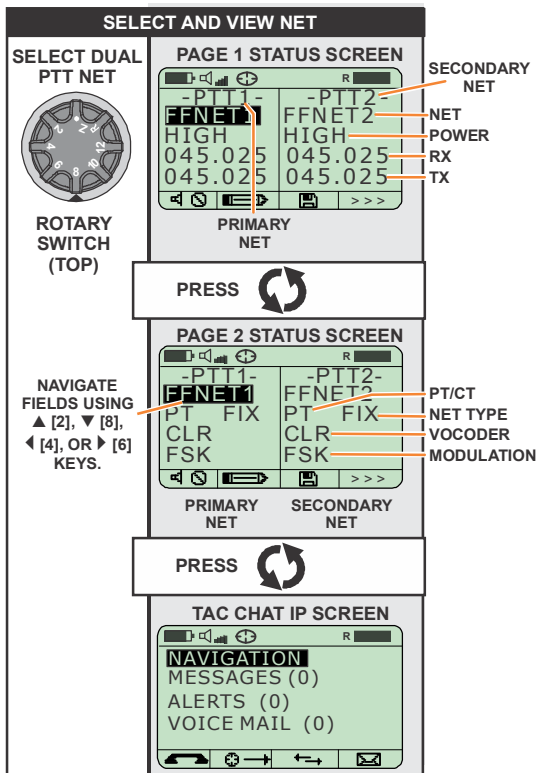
SELECT AND VIEW NET

SELECT DUAL PTT NET

2 4 6 8 10 12 R

ROTARY SWITCH (TOP)

PAGE 1 STATUS SCREEN

R

-PTT1-
FFNET1
HIGH
045.025
045.025

-PTT2-
FFNET2
HIGH
045.025
045.025

>>>

SECONDARY NET
NET
POWER
RX
TX

PRIMARY NET

PRESS

PAGE 2 STATUS SCREEN

R

NAVIGATE FIELDS USING ▲ [2], ▼ [8], ◀ [4], OR ▶ [6] KEYS.

-PTT1-
FFNET1
PT FIX
CLR
FSK

-PTT2-
FFNET2
PT FIX
CLR
FSK

>>>

PT/CT
NET TYPE
VOCODER
MODULATION

PRIMARY NET
SECONDARY NET

PRESS

TAC CHAT IP SCREEN

R

NAVIGATION
MESSAGES (0)
ALERTS (0)
VOICE MAIL (0)